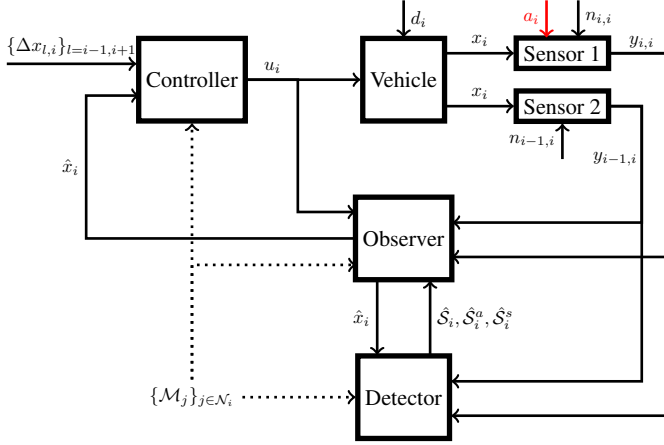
$\{\Delta x_{l,i}\}_{l=i-1,i+1}$

Controller

$u_i$

$d_i$

Vehicle

$x_i$

$a_i$

$n_{i,i}$

Sensor 1

$y_{i,i}$

$x_i$

Sensor 2

$n_{i-1,i}$

$y_{i-1,i}$

$\hat{x}_i$

Observer

$\hat{x}_i$

$\hat{\mathcal{S}}_i, \hat{\mathcal{S}}_i^a, \hat{\mathcal{S}}_i^s$

$\{\mathcal{M}_j\}_{j\in\mathcal{N}_i}$

Detector